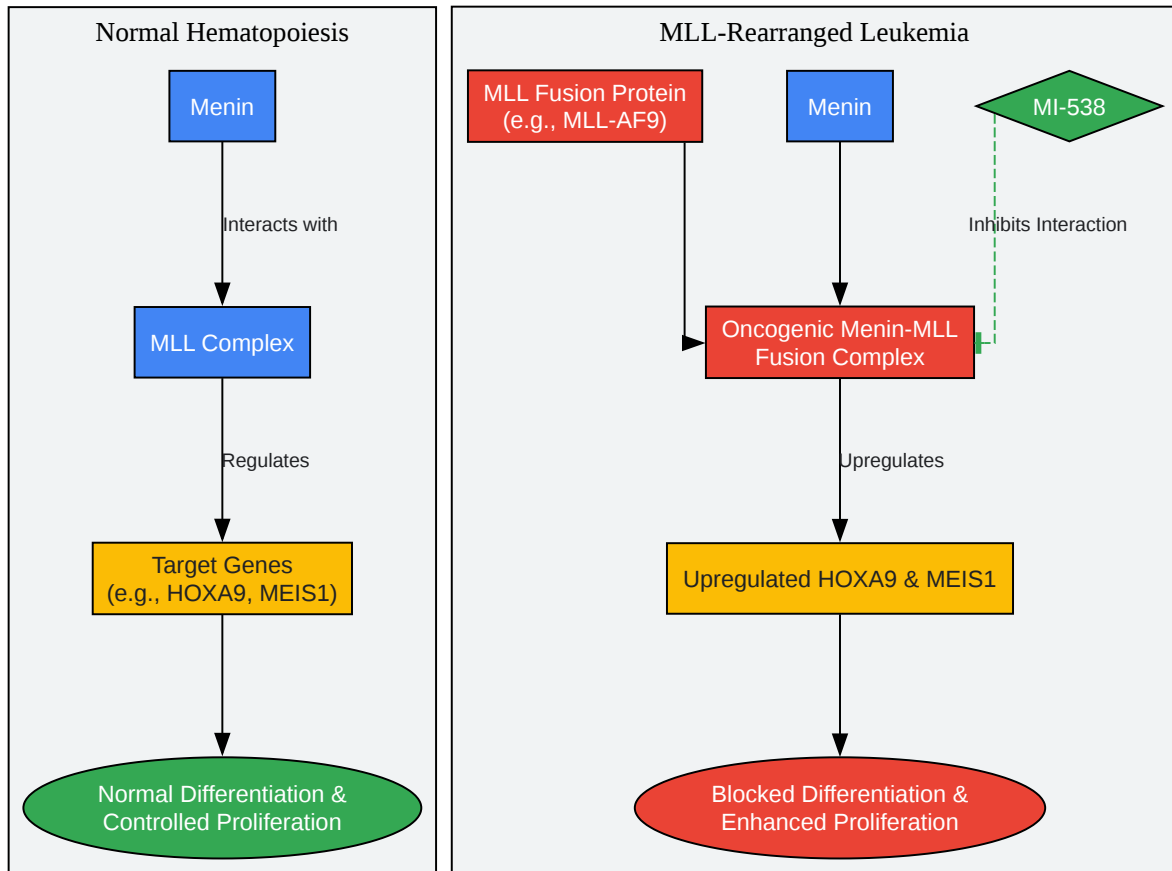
Normal Hematopoiesis

Menin

Interacts with

MLL Complex

Regulates

Target Genes
(e.g., HOXA9, MEIS1)

Normal Differentiation &
Controlled Proliferation

MLL-Rearranged Leukemia

MLL Fusion Protein
(e.g., MLL-AF9)

Menin

MI-538

Inhibits Interaction

Oncogenic Menin-MLL
Fusion Complex

Upregulates

Upregulated HOXA9 & MEIS1

Blocked Differentiation &
Enhanced Proliferation